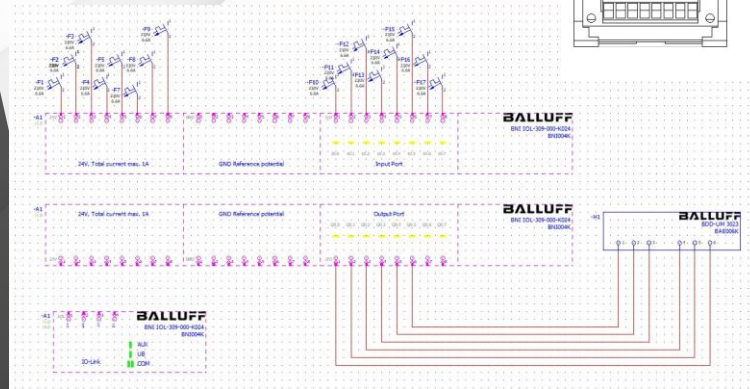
-F8
-F3
-F2
-F4
-F5
-F6
-F1
-F7
-F15
-F12
-F14
-F13
-F11
-F16
-F10
-F17
-A1
24V, Total current max. 1A
GND Reference potential
Input Port
BALLUFF
BNI IOL-309-000-K024
BNI004K
-A1
24V, Total current max. 1A
GND Reference potential
Output Port
BALLUFF
BNI IOL-309-000-K024
BNI004K
-H1
BALLUFF
BDD-UM 3023
BAE006K
-A1
BALLUFF
BNI IOL-309-000-K024
BNI004K
AUX
US
COM
IO-Link